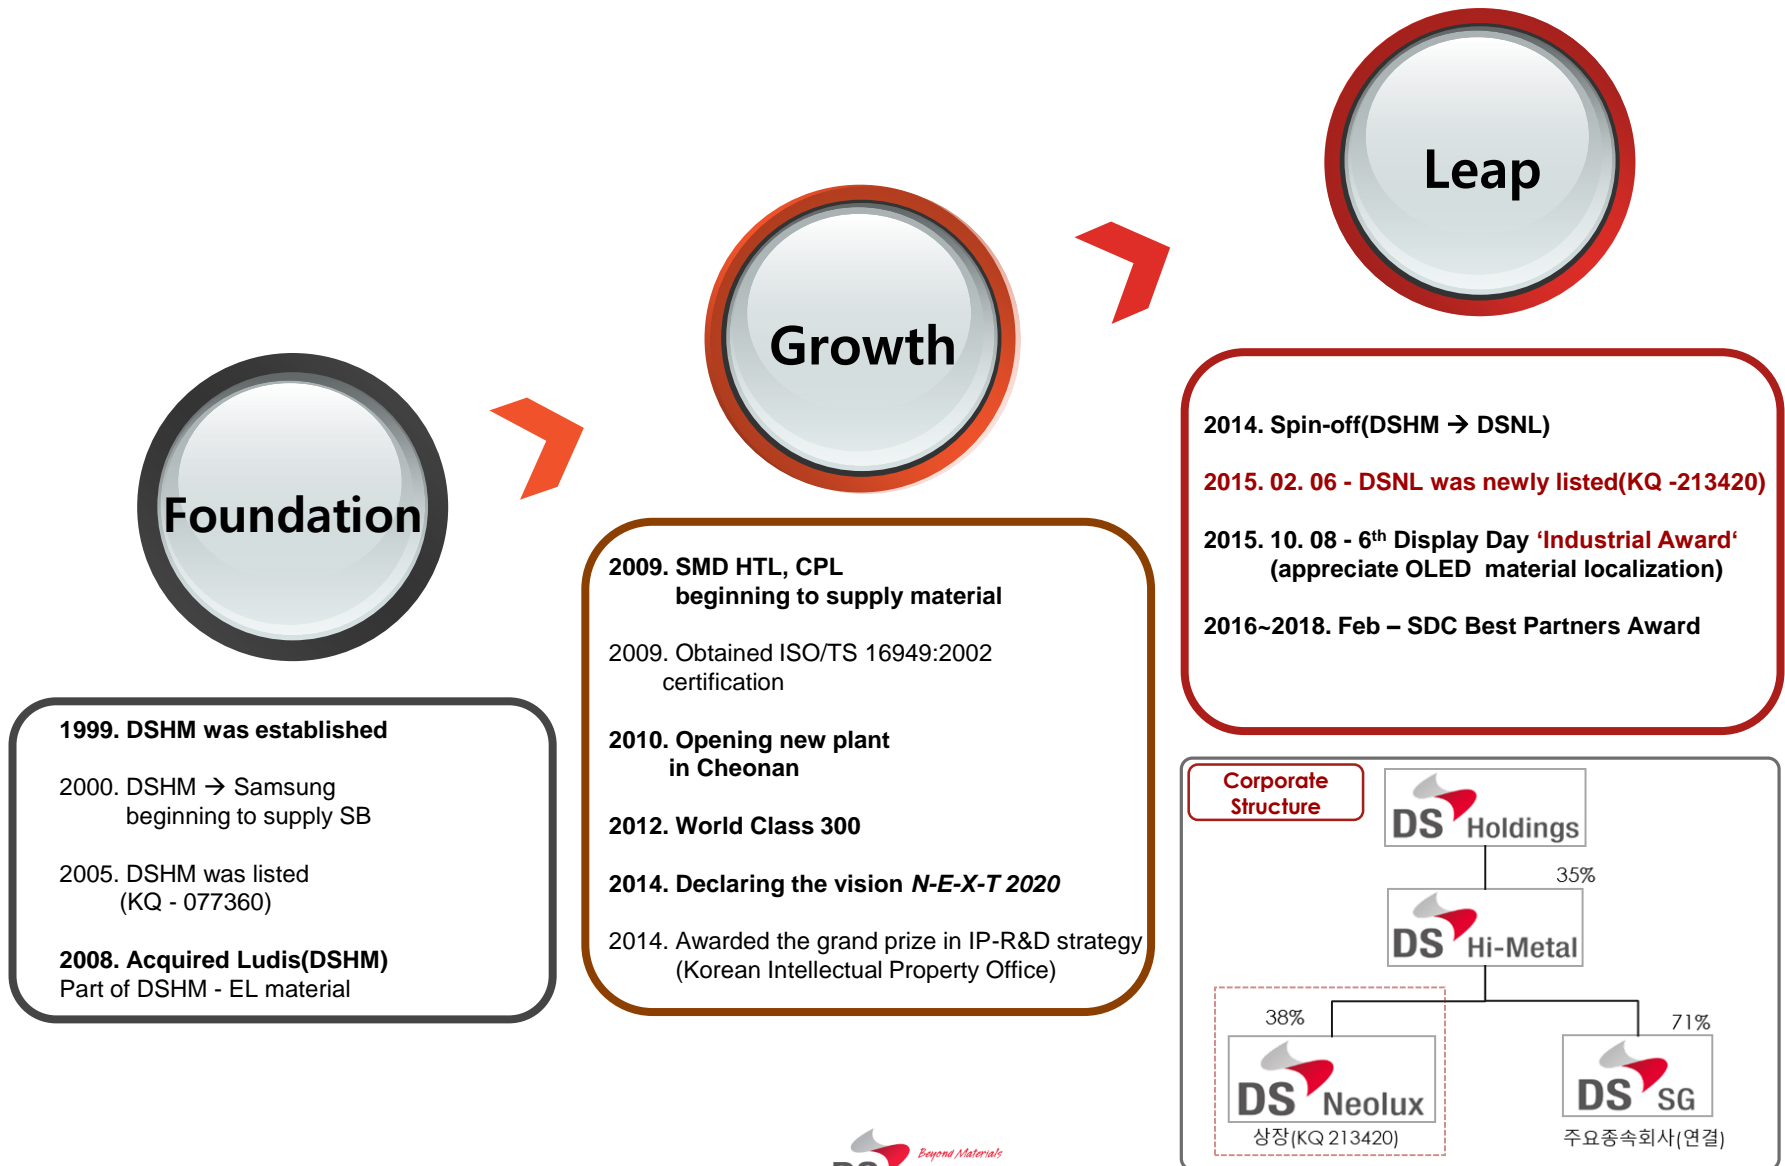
Foundation

1999. DSHM was established

2000. DSHM → Samsung beginning to supply SB

2005. DSHM was listed (KQ - 077360)

2008. Acquired Ludis(DSHM)
Part of DSHM - EL material

Growth

2009. SMD HTL, CPL beginning to supply material

2009. Obtained ISO/TS 16949:2002 certification

2010. Opening new plant in Cheonan

2012. World Class 300

2014. Declaring the vision *N-E-X-T 2020*

2014. Awarded the grand prize in IP-R&D strategy (Korean Intellectual Property Office)

Leap

2014. Spin-off(DSHM → DSNL)

2015. 02. 06 - DSNL was newly listed(KQ -213420)

2015. 10. 08 - 6$^{th}$ Display Day 'Industrial Award' (appreciate OLED material localization)

2016~2018. Feb – SDC Best Partners Award

Corporate Structure

DS Holdings

35%

DS Hi-Metal

38%

71%

DS Neolux

상장(KQ 213420)

DS SG

주요종속회사(연결)

Beyond Materials